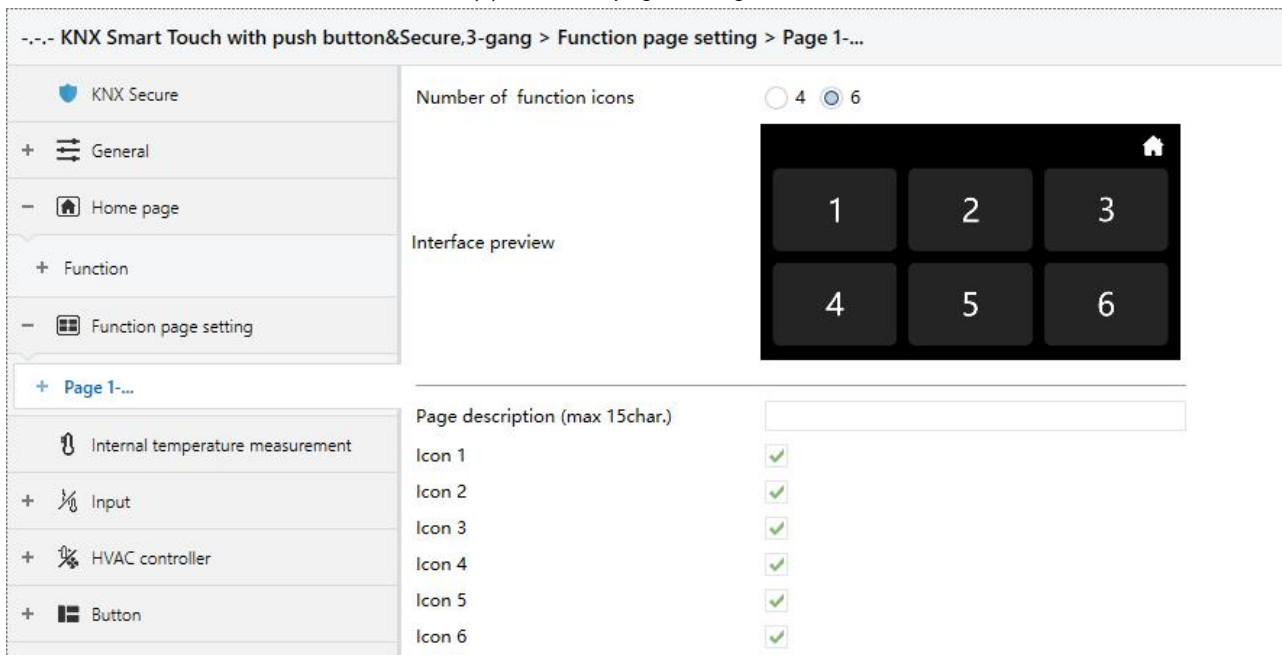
-.-.- KNX Smart Touch with push button&Secure,3-gang > Function page setting > Page 1-...

KNX Secure

+ General

− Home page

+ Function

− Function page setting

+ Page 1-...

Internal temperature measurement

+ Input

+ HVAC controller

+ Button

Number of function icons 4 6

Interface preview

1 2 3
4 5 6

Page description (max 15char.)

Icon 1

Icon 2

Icon 3

Icon 4

Icon 5

Icon 6